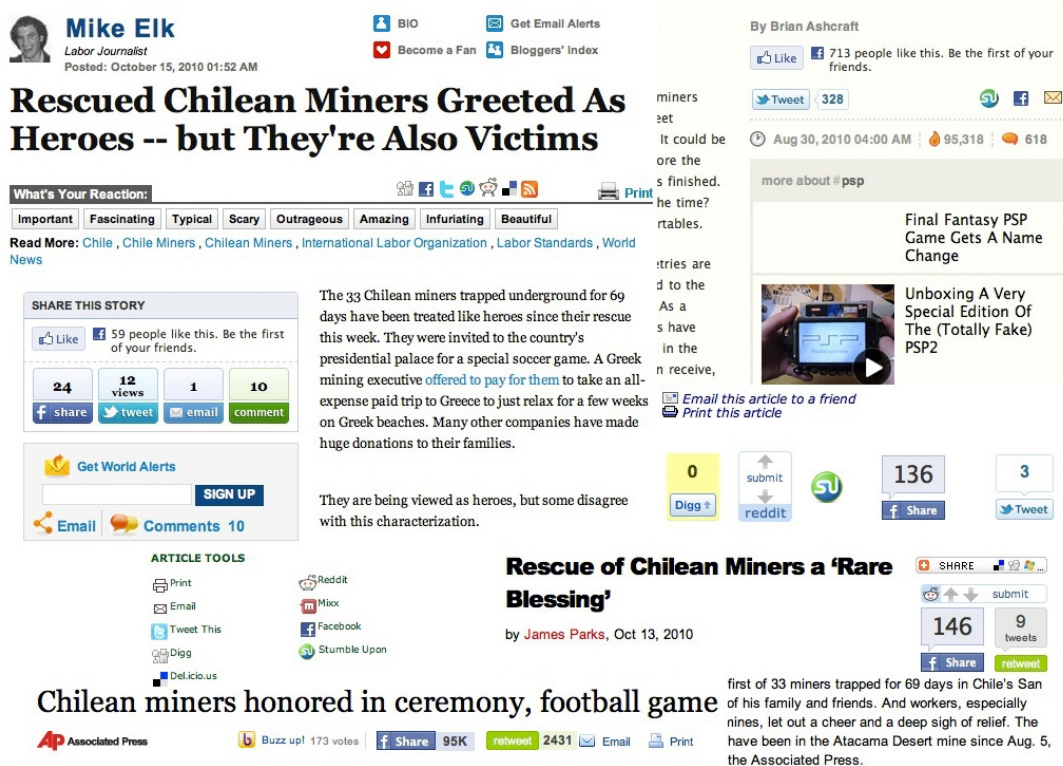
Mike Elk
Labor Journalist
Posted: October 15, 2010 01:52 AM

BIO
Get Email Alerts
Become a Fan
Bloggers' Index

Rescued Chilean Miners Greeted As Heroes -- but They're Also Victims

What's Your Reaction:
Print
Important | Fascinating | Typical | Scary | Outrageous | Amazing | Infuriating | Beautiful

Read More: Chile , Chile Miners , Chilean Miners , International Labor Organization , Labor Standards , World News

SHARE THIS STORY
Like 59 people like this. Be the first of your friends.
24 share
12 views tweet
1 email
10 comment

Get World Alerts
SIGN UP
Email | Comments 10

The 33 Chilean miners trapped underground for 69 days have been treated like heroes since their rescue this week. They were invited to the country's presidential palace for a special soccer game. A Greek mining executive offered to pay for them to take an all-expense paid trip to Greece to just relax for a few weeks on Greek beaches. Many other companies have made huge donations to their families.

They are being viewed as heroes, but some disagree with this characterization.

miners
eet
It could be
ore the
s finished.
he time?
rtables.

tries are
d to the
As a
s have
in the
n receive,

By Brian Ashcraft
Like 713 people like this. Be the first of your friends.
Tweet 328
Aug 30, 2010 04:00 AM | 95,318 | 618
more about #psp
Final Fantasy PSP Game Gets A Name Change
Unboxing A Very Special Edition Of The (Totally Fake) PSP2

Email this article to a friend
Print this article

0 Digg
submit reddit
136 Share
3 Tweet

ARTICLE TOOLS
Print
Email
Tweet This
Digg
Del.icio.us
Reddit
Mixx
Facebook
Stumble Upon

Rescue of Chilean Miners a 'Rare Blessing'
by James Parks, Oct 13, 2010

SHARE
submit
146 Share
9 tweets retweet

Chilean miners honored in ceremony, football game
AP Associated Press
Buzz up! 173 votes
Share 95K
retweet 2431
Email
Print

first of 33 miners trapped for 69 days in Chile's San of his family and friends. And workers, especially nines, let out a cheer and a deep sigh of relief. The have been in the Atacama Desert mine since Aug. 5, the Associated Press.